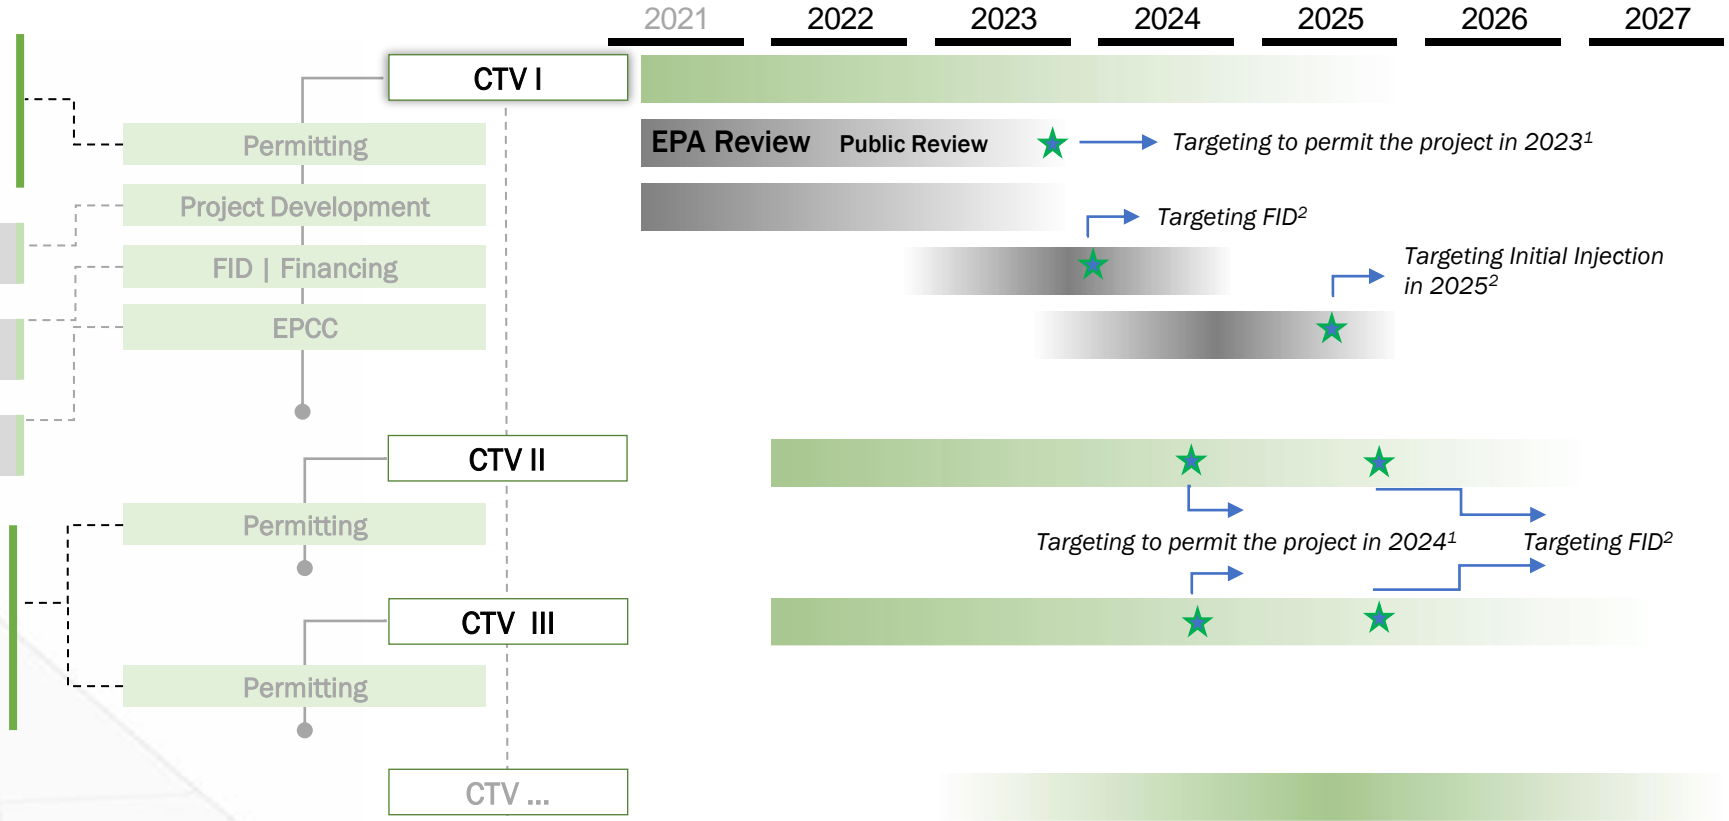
2021 2022 2023 2024 2025 2026 2027

CTV I

Permitting

Project Development

FID | Financing

EPCC

EPA Review Public Review

Targeting to permit the project in 2023$^1$

Targeting FID$^2$

Targeting Initial Injection in 2025$^2$

CTV II

Permitting

Targeting to permit the project in 2024$^1$

Targeting FID$^2$

CTV III

Permitting

CTV ...